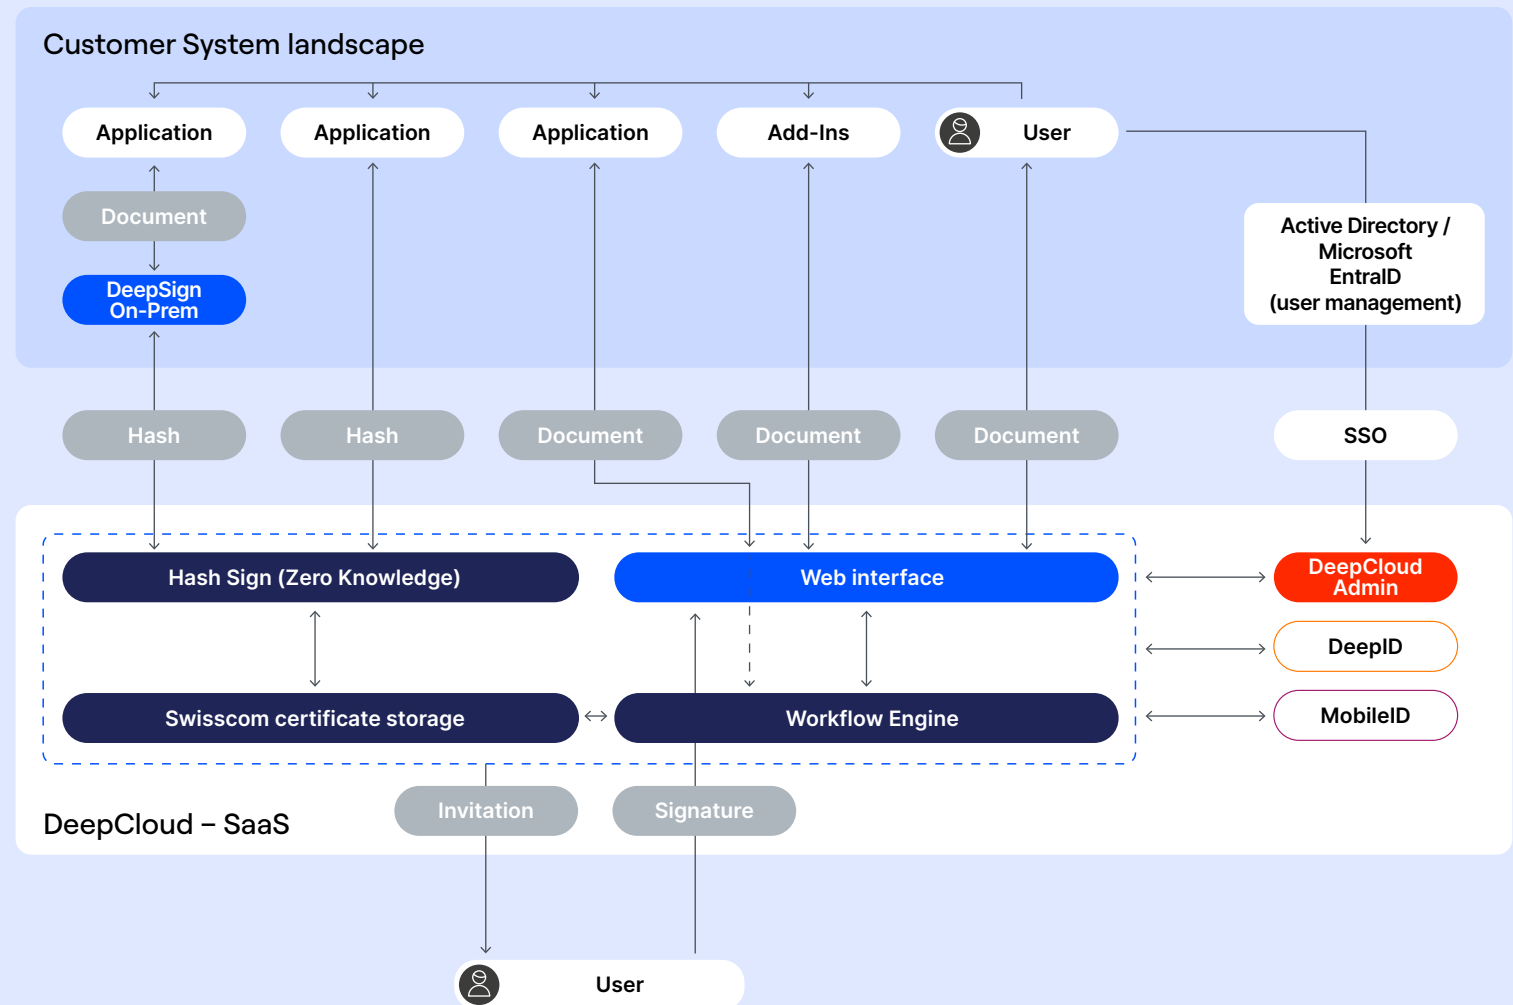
Customer System landscape

Application

Application

Application

Add-Ins

User

Document

DeepSign On-Prem

Active Directory / Microsoft EntraID (user management)

Hash

Hash

Document

Document

Document

SSO

Hash Sign (Zero Knowledge)

Web interface

DeepCloud Admin

DeepID

Swisscom certificate storage

Workflow Engine

MobileID

DeepCloud – SaaS

Invitation

Signature

User